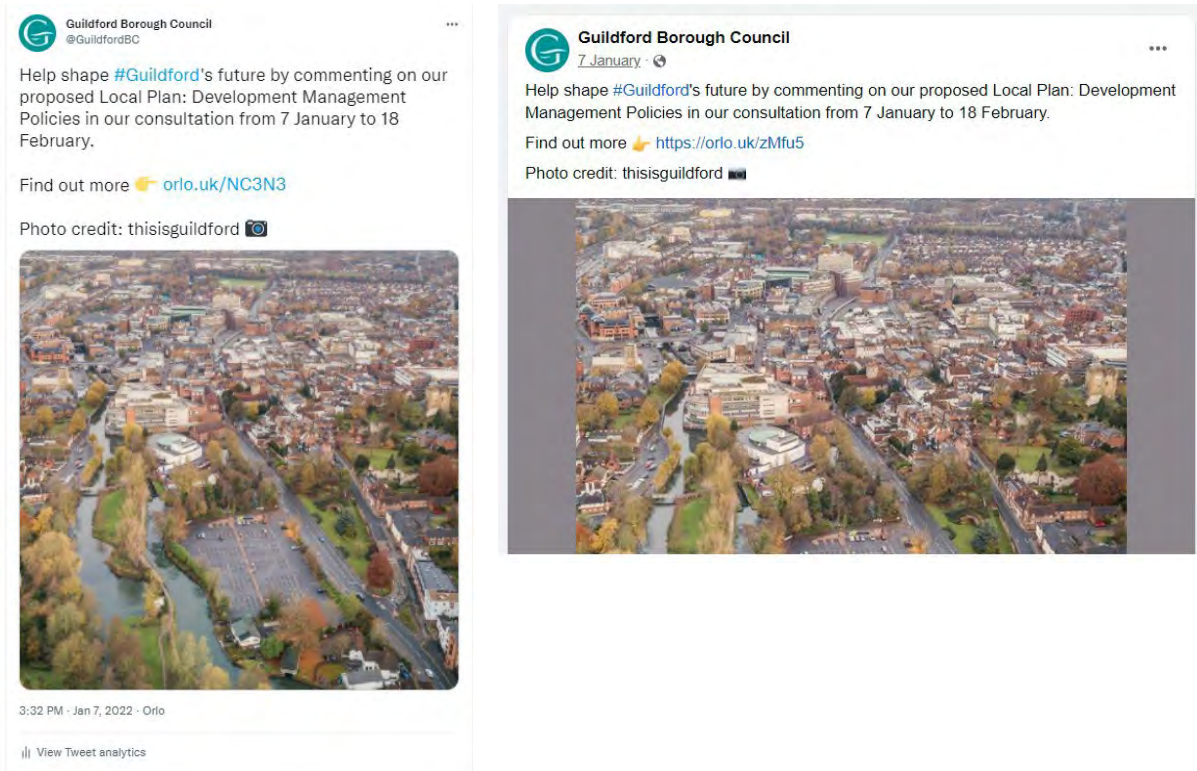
Guildford Borough Council
@GuildfordBC

Help shape #Guildford's future by commenting on our proposed Local Plan: Development Management Policies in our consultation from 7 January to 18 February.

Find out more 👉 orlo.uk/NC3N3

Photo credit: thisisguildford 📷

3:32 PM · Jan 7, 2022 · Orlo

View Tweet analytics

Guildford Borough Council
7 January ·

Help shape #Guildford's future by commenting on our proposed Local Plan: Development Management Policies in our consultation from 7 January to 18 February.

Find out more 👉 https://orlo.uk/zMfu5

Photo credit: thisisguildford 📷